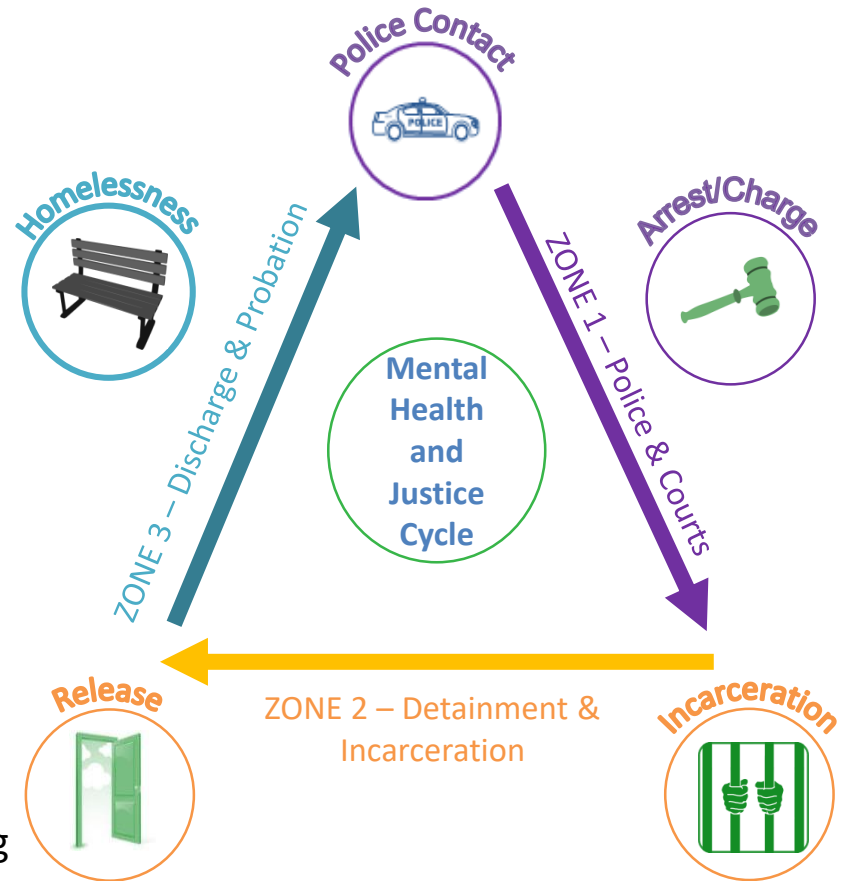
Police Contact

POLICE

Homelessness

Arrest/Charge

ZONE 3 – Discharge & Probation

Mental Health and Justice Cycle

ZONE 1 – Police & Courts

Release

ZONE 2 – Detainment & Incarceration

Incarceration

g